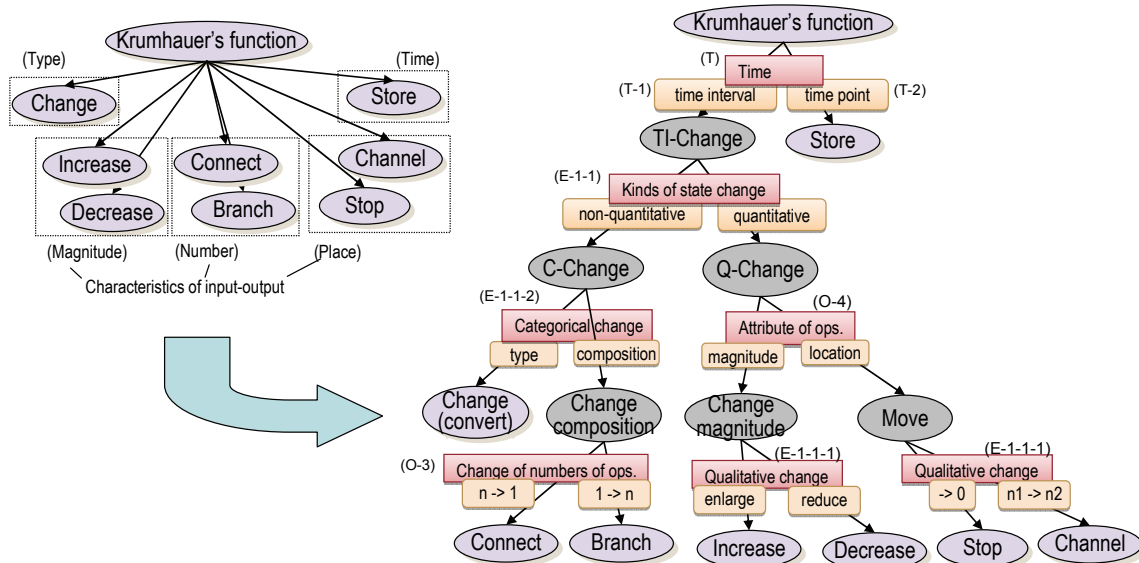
Krumhauer's function
(Type)
Change
(Time)
Store
Increase
Decrease
Connect
Branch
Channel
Stop
(Magnitude)
(Number)
(Place)
Characteristics of input-output

Krumhauer's function
(T)
Time
(T-1)
time interval
time point
(T-2)
TI-Change
Store
(E-1-1)
Kinds of state change
non-quantitative
quantitative
C-Change
Q-Change
(E-1-1-2)
Categorical change
type
composition
(O-4)
Attribute of ops.
magnitude
location
Change (convert)
Change composition
Change magnitude
Move
(E-1-1-1)
(E-1-1-1)
(O-3)
Change of numbers of ops.
n -> 1
1 -> n
Qualitative change
enlarge
reduce
Qualitative change
-> 0
n1 -> n2
Connect
Branch
Increase
Decrease
Stop
Channel